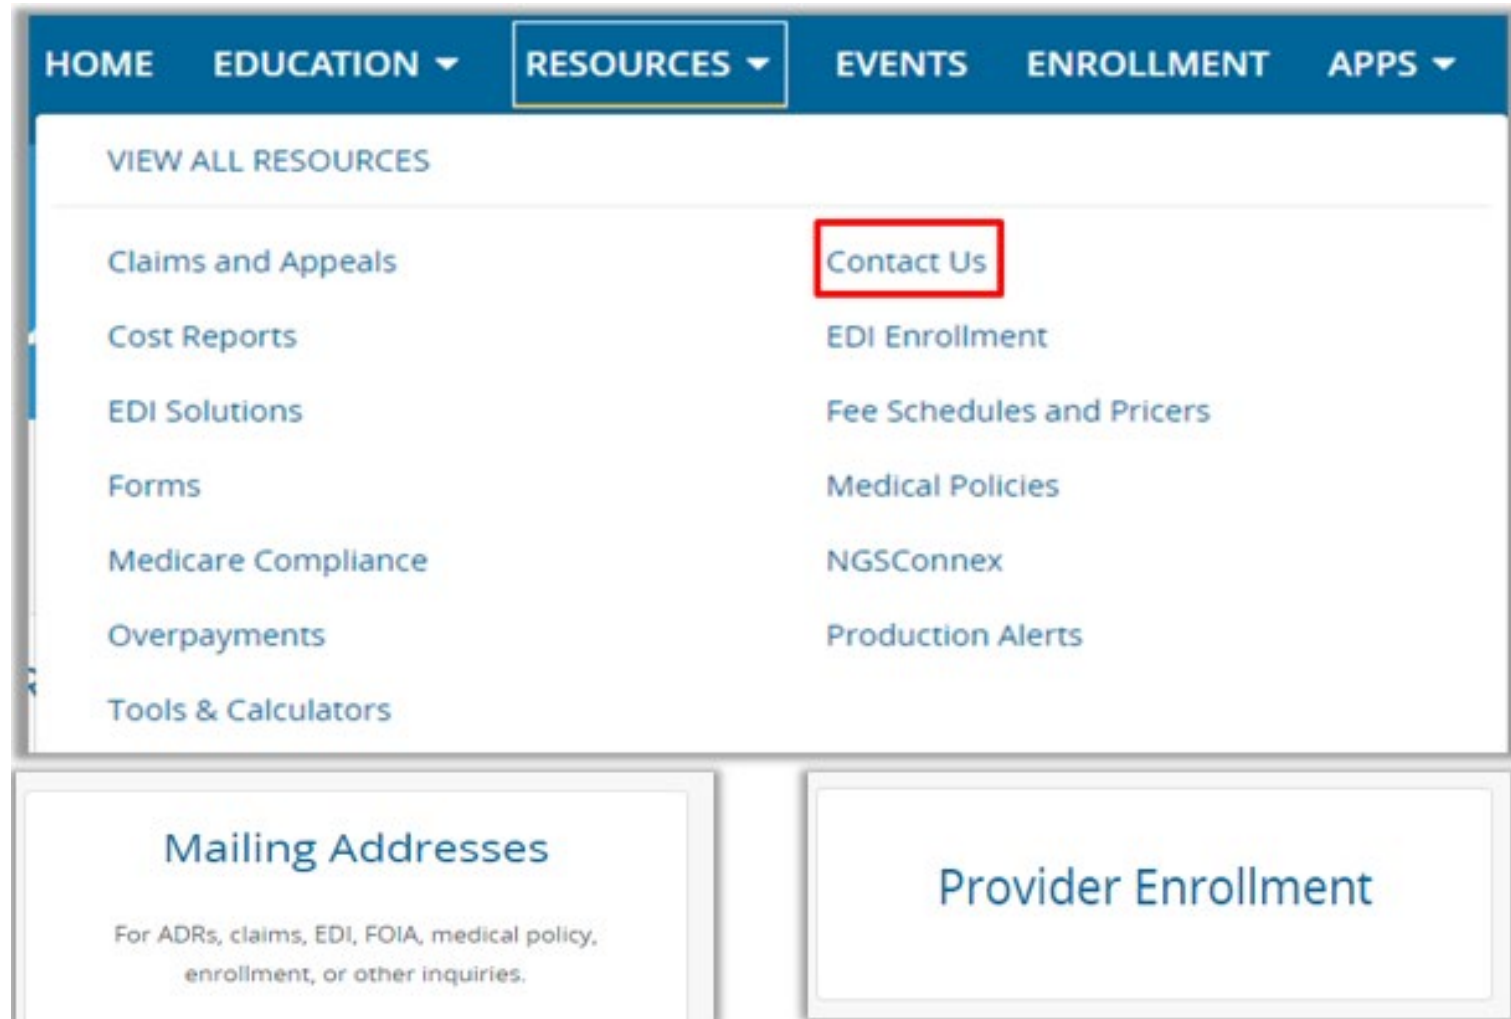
HOME EDUCATION RESOURCES EVENTS ENROLLMENT APPS

VIEW ALL RESOURCES

Claims and Appeals

Cost Reports

EDI Solutions

Forms

Medicare Compliance

Overpayments

Tools & Calculators

Contact Us

EDI Enrollment

Fee Schedules and Pricers

Medical Policies

NGSConnex

Production Alerts

Mailing Addresses

For ADRs, claims, EDI, FOIA, medical policy, enrollment, or other inquiries.

Provider Enrollment